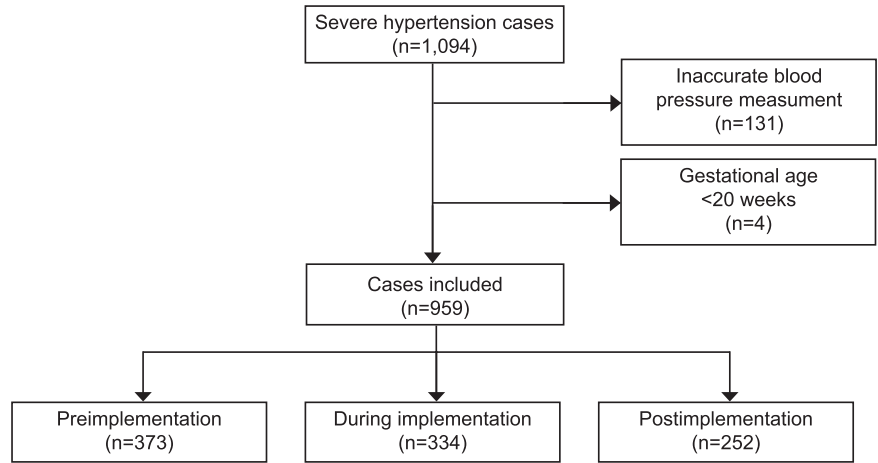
Severe hypertension cases
(n=1,094)

Inaccurate blood pressure measument
(n=131)

Gestational age
<20 weeks
(n=4)

Cases included
(n=959)

Preimplementation
(n=373)

During implementation
(n=334)

Postimplementation
(n=252)